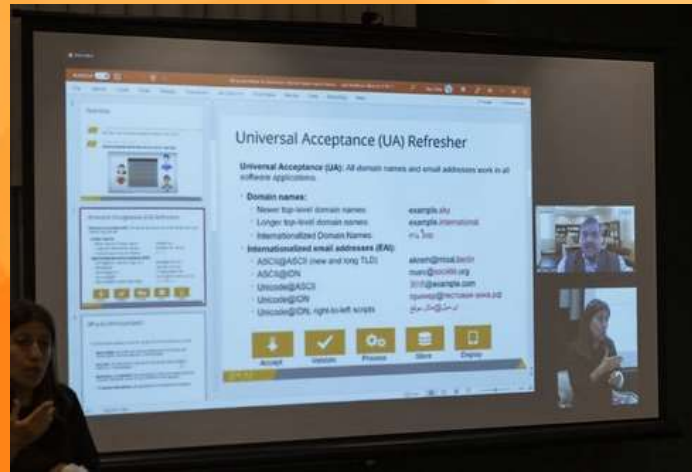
Universal Acceptance (UA) Refresher

Universal Acceptance (UA): All domain names and email addresses work in all software applications.

Domain names:

Newer top-level domain names: example.sky

Longer top-level domain names: example.international

Internationalized Domain Names: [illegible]

Internationalized email addresses (EAI):

ASCII@ASCII (new and long TLD): akram@mail.berlin

ASCII@IDN: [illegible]

Unicode@ASCII: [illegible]@example.com

Unicode@IDN: пример@тестовая-зона.рф

Unicode@IDN, right-to-left scripts: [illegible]

Accept Validate Process Store Display